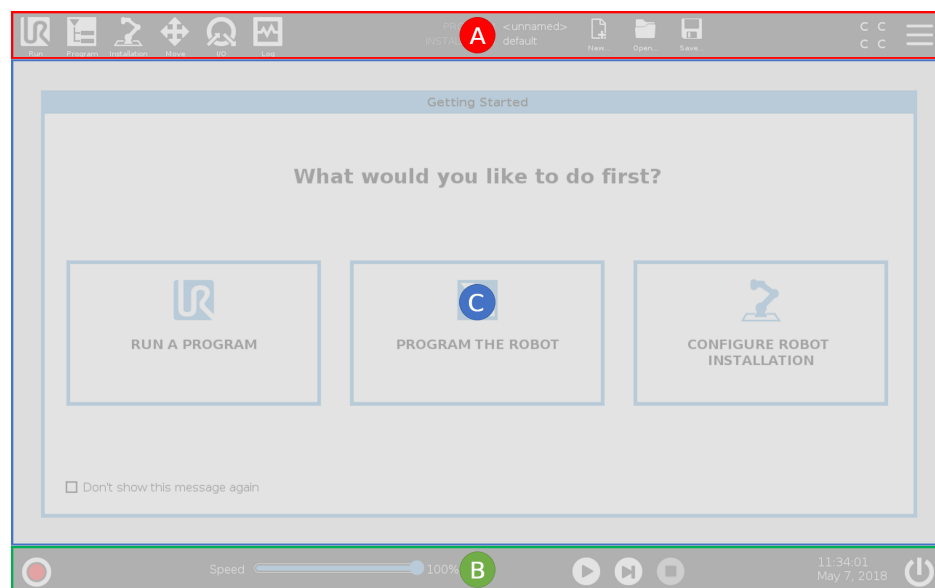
Run Program Installation Move I/O Log

PR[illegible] <unnamed>
INSTA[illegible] default

A

New... Open... Save...

C C
C C

Getting Started

What would you like to do first?

RUN A PROGRAM

C

PROGRAM THE ROBOT

CONFIGURE ROBOT INSTALLATION

Don't show this message again

Speed 100%

B

11:34:01
May 7, 2018